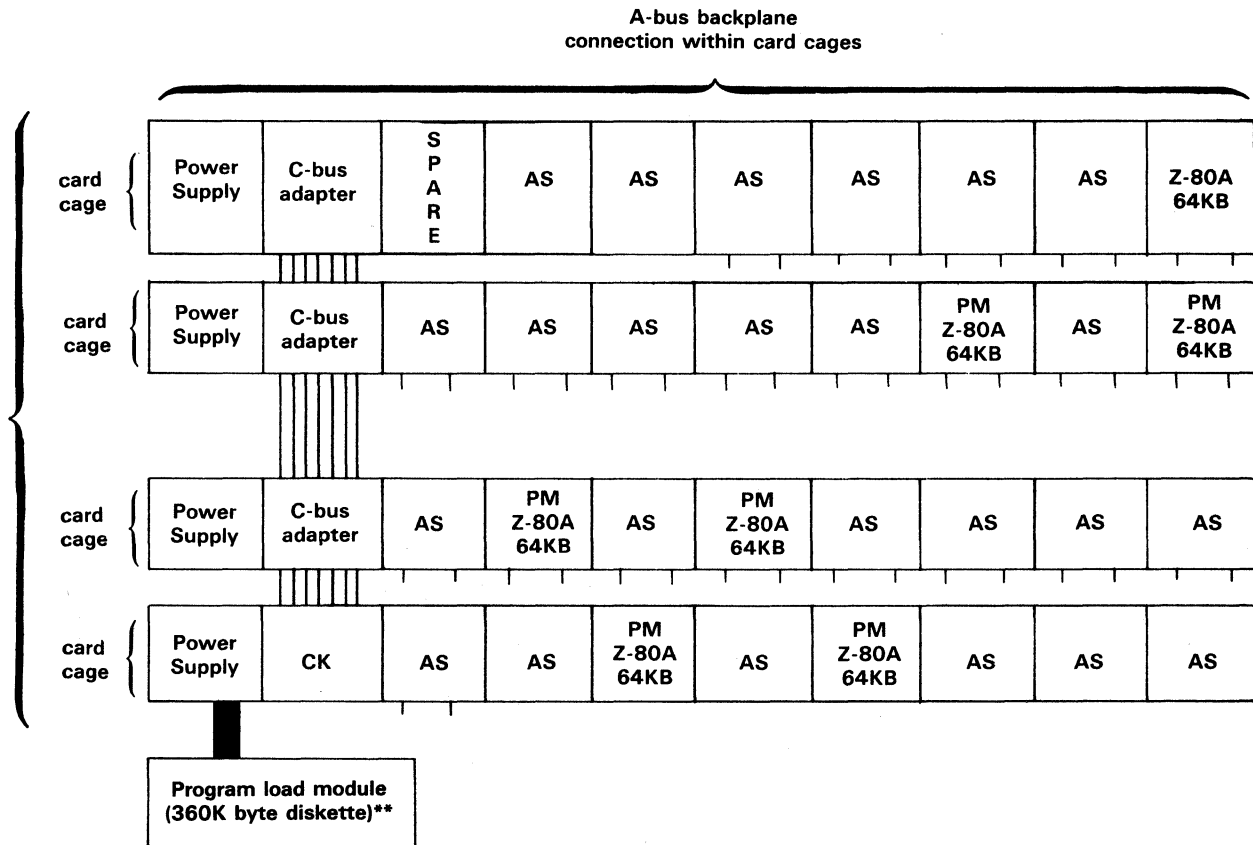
A-bus backplane connection within card cages

| | | | | | | | | | |
|---|---|---|---|---|---|---|---|---|---|
| card cage | Power Supply | C-bus adapter | SPARE | AS | AS | AS | AS | AS | AS | Z-80A 64KB |
| card cage | Power Supply | C-bus adapter | AS | AS | AS | AS | AS | PM Z-80A 64KB | AS | PM Z-80A 64KB |
| card cage | Power Supply | C-bus adapter | AS | PM Z-80A 64KB | AS | PM Z-80A 64KB | AS | AS | AS | AS |
| card cage | Power Supply | CK | AS | AS | PM Z-80A 64KB | AS | PM Z-80A 64KB | AS | AS | AS |

Program load module (360K byte diskette)**